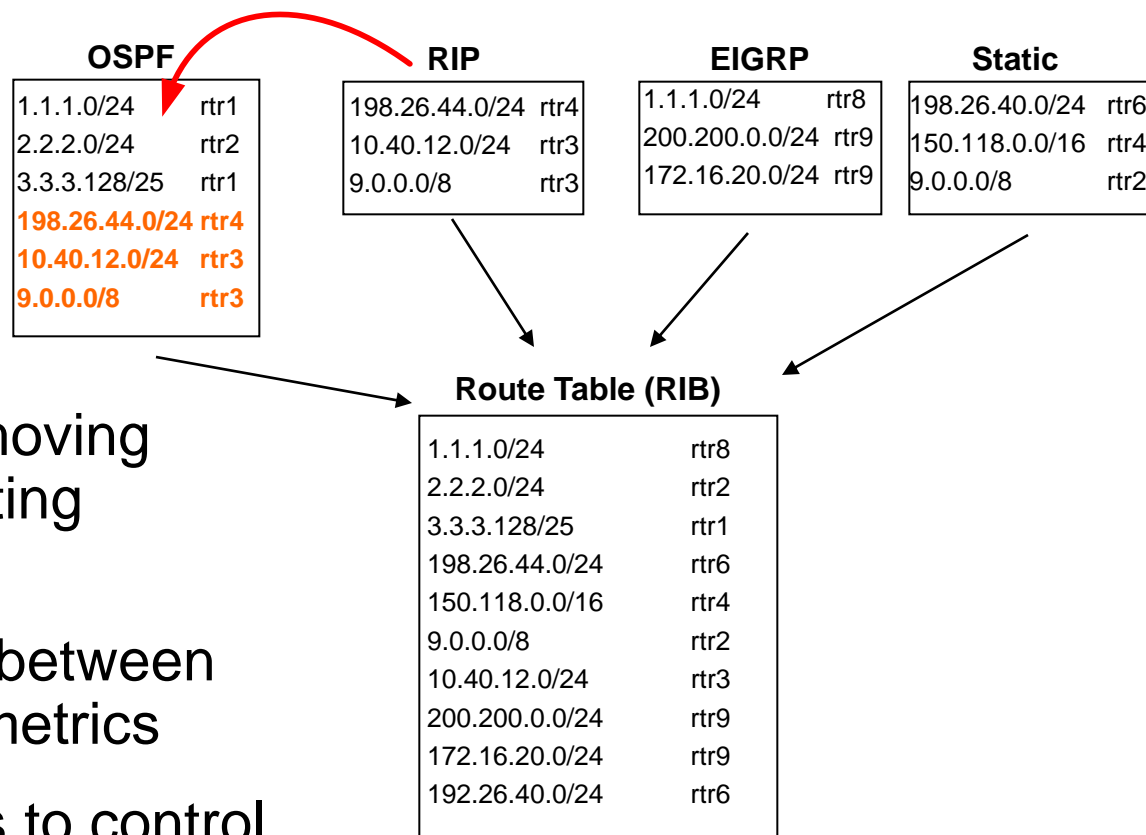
OSPF

| | |
|---|---|
| 1.1.1.0/24 | rtr1 |
| 2.2.2.0/24 | rtr2 |
| 3.3.3.128/25 | rtr1 |
| 198.26.44.0/24 | rtr4 |
| 10.40.12.0/24 | rtr3 |
| 9.0.0.0/8 | rtr3 |

RIP

| | |
|---|---|
| 198.26.44.0/24 | rtr4 |
| 10.40.12.0/24 | rtr3 |
| 9.0.0.0/8 | rtr3 |

EIGRP

| | |
|---|---|
| 1.1.1.0/24 | rtr8 |
| 200.200.0.0/24 | rtr9 |
| 172.16.20.0/24 | rtr9 |

Static

| | |
|---|---|
| 198.26.40.0/24 | rtr6 |
| 150.118.0.0/16 | rtr4 |
| 9.0.0.0/8 | rtr2 |

Route Table (RIB)

| | |
|---|---|
| 1.1.1.0/24 | rtr8 |
| 2.2.2.0/24 | rtr2 |
| 3.3.3.128/25 | rtr1 |
| 198.26.44.0/24 | rtr6 |
| 150.118.0.0/16 | rtr4 |
| 9.0.0.0/8 | rtr2 |
| 10.40.12.0/24 | rtr3 |
| 200.200.0.0/24 | rtr9 |
| 172.16.20.0/24 | rtr9 |
| 192.26.40.0/24 | rtr6 |

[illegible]oving
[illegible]ting

between
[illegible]etrics

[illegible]s to control